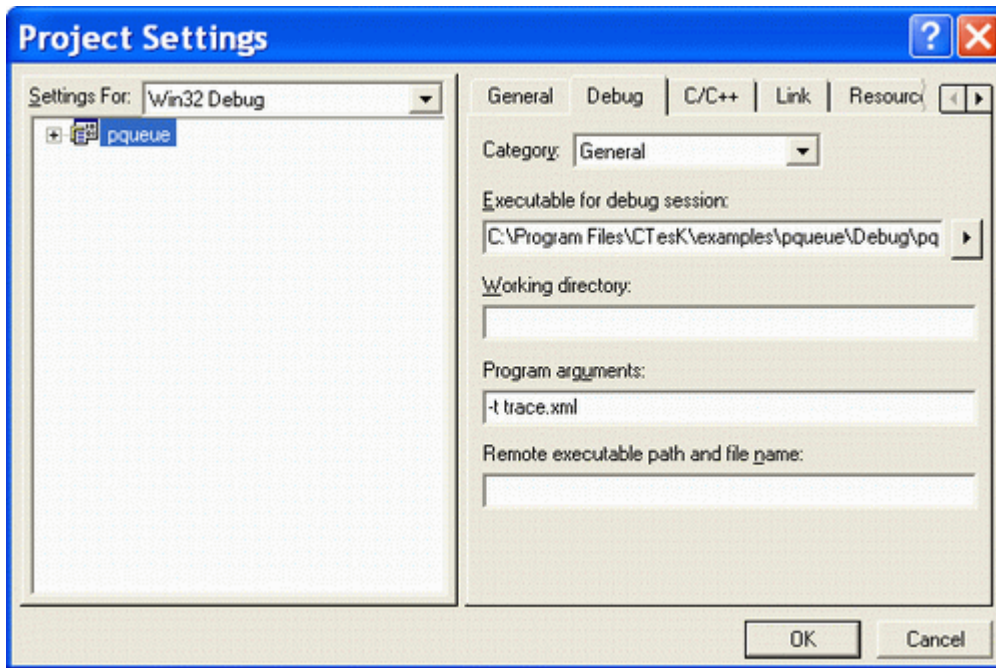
Project Settings

?

Settings For: Win32 Debug

pqueue

General | Debug | C/C++ | Link | Resourc

Category: General

Executable for debug session:

C:\Program Files\CTesK\examples\pqueue\Debug\pq

Working directory:

Program arguments:

-t trace.xml

Remote executable path and file name:

OK

Cancel